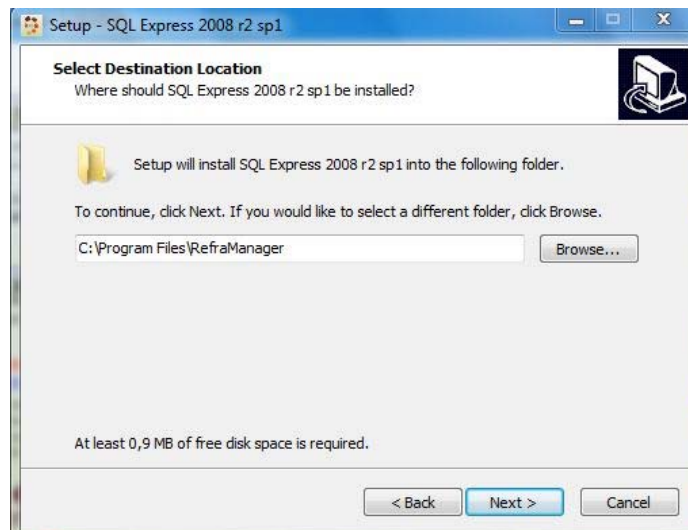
Setup - SQL Express 2008 r2 sp1

Select Destination Location
Where should SQL Express 2008 r2 sp1 be installed?

Setup will install SQL Express 2008 r2 sp1 into the following folder.

To continue, click Next. If you would like to select a different folder, click Browse.

C:\Program Files\RefraManager

Browse...

At least 0,9 MB of free disk space is required.

< Back

Next >

Cancel